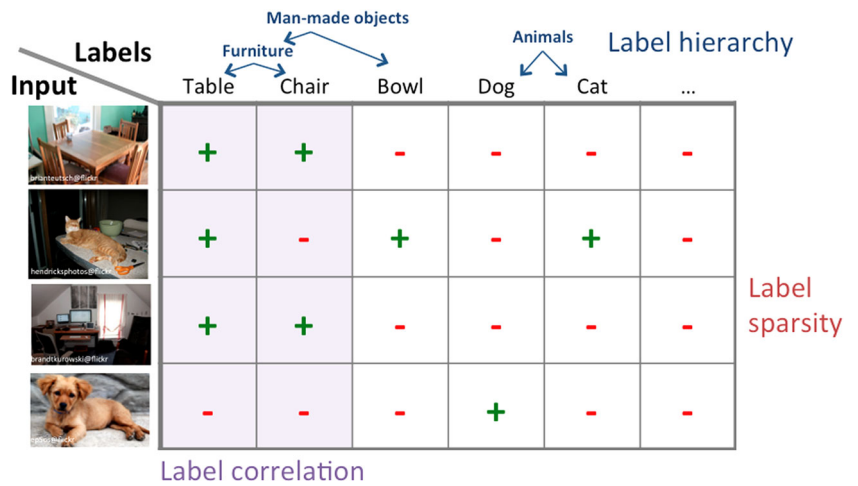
Man-made objects

Furniture

Animals

Label hierarchy

Labels

Input

| Table | Chair | Bowl | Dog | Cat | ... |
|---|---|---|---|---|---|
| + | + | - | - | - | - |
| + | - | + | - | + | - |
| + | + | - | - | - | - |
| - | - | - | + | - | - |

brianteutsch@flickr

hendrickshotos@flickr

brandtkurowski@flickr

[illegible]

Label sparsity

Label correlation